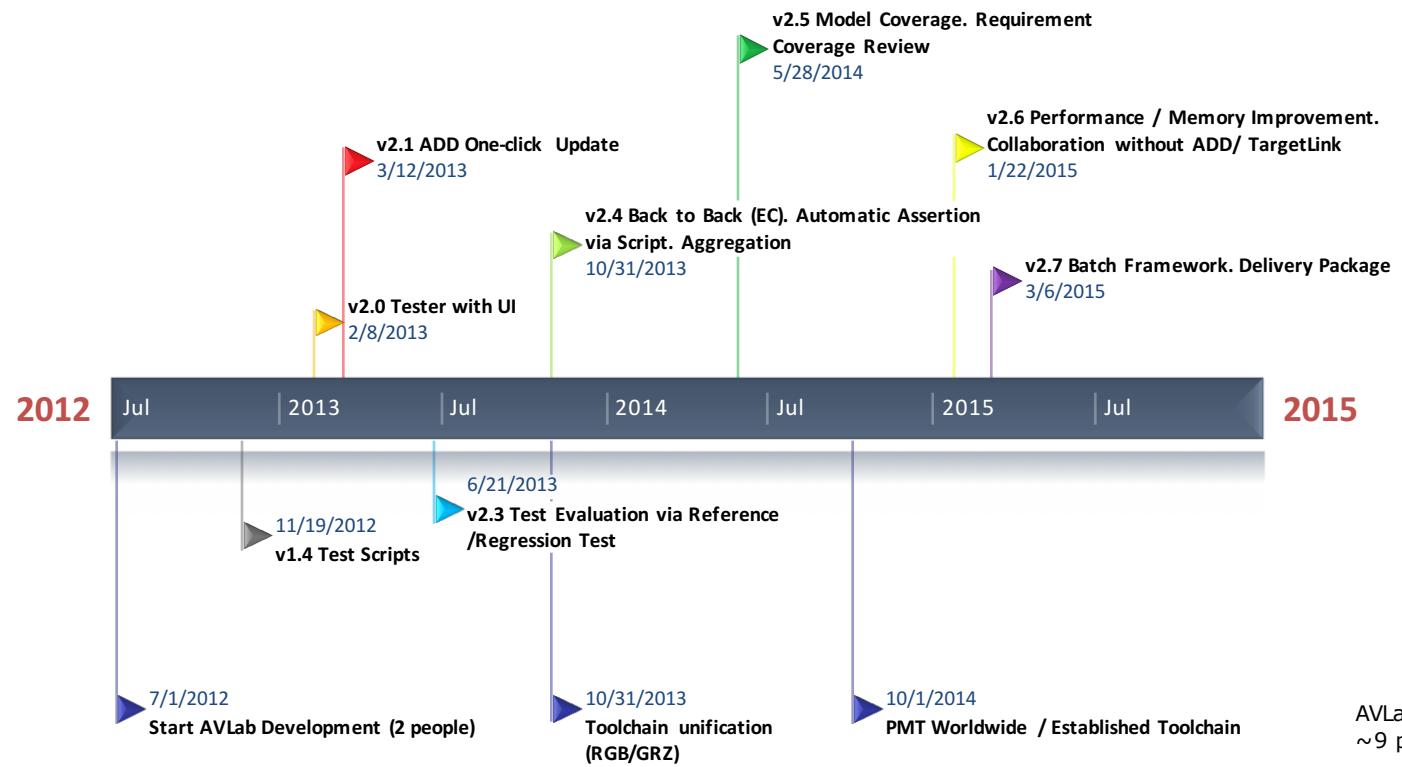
v2.5 Model Coverage. Requirement Coverage Review
5/28/2014

v2.6 Performance / Memory Improvement. Collaboration without ADD/ TargetLink
1/22/2015

v2.1 ADD One-click Update
3/12/2013

v2.4 Back to Back (EC). Automatic Assertion via Script. Aggregation
10/31/2013

v2.7 Batch Framework. Delivery Package
3/6/2015

v2.0 Tester with UI
2/8/2013

2012

Jul | 2013 | Jul | 2014 | Jul | 2015 | Jul

2015

6/21/2013
v2.3 Test Evaluation via Reference /Regression Test

11/19/2012
v1.4 Test Scripts

7/1/2012
Start AVLab Development (2 people)

10/31/2013
Toolchain unification (RGB/GRZ)

10/1/2014
PMT Worldwide / Established Toolchain

AVLa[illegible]
~9 p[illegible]